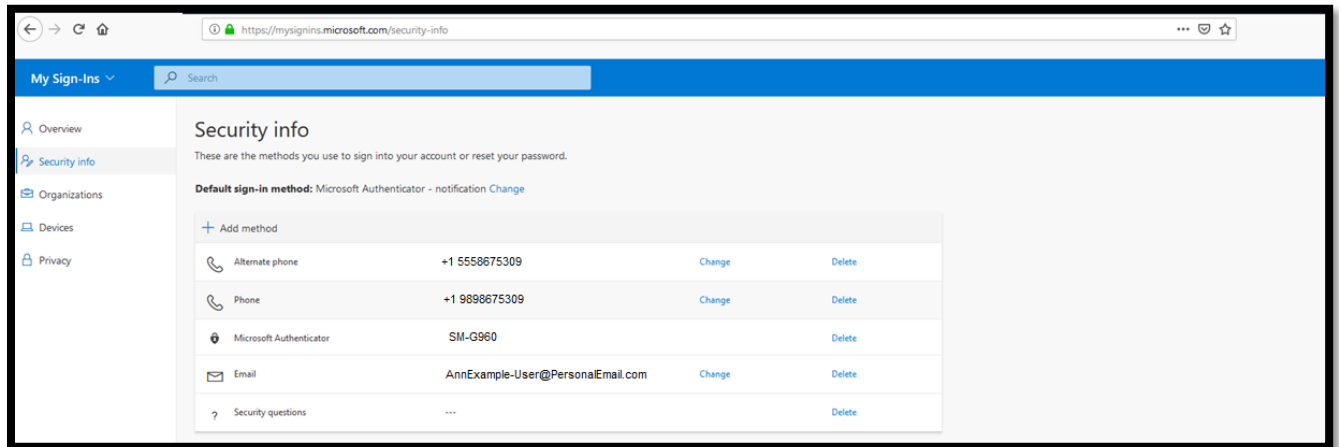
https://mysignins.microsoft.com/security-info

My Sign-Ins

Search

Overview

Security info

Organizations

Devices

Privacy

Security info

These are the methods you use to sign into your account or reset your password.

Default sign-in method: Microsoft Authenticator - notification Change

+ Add method

| | | | |
|---|---|---|---|
| Alternate phone | +1 5558675309 | Change | Delete |
| Phone | +1 9898675309 | Change | Delete |
| Microsoft Authenticator | SM-G960 | | Delete |
| Email | AnnExample-User@PersonalEmail.com | Change | Delete |
| Security questions | --- | | Delete |